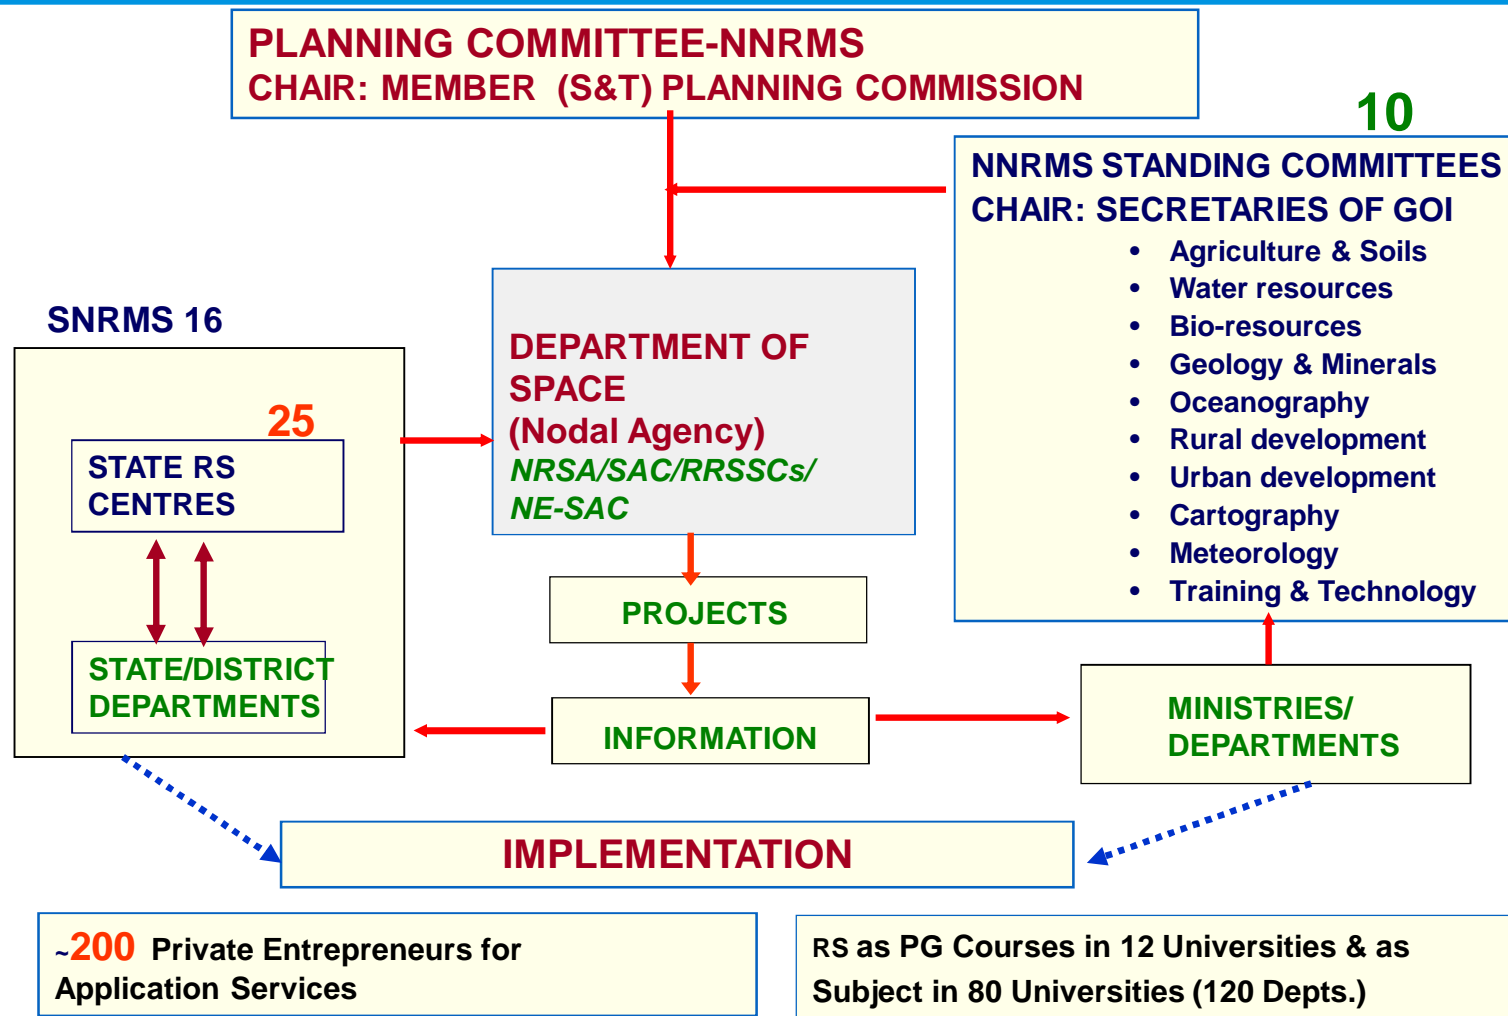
PLANNING COMMITTEE-NNRMS
CHAIR: MEMBER (S&T) PLANNING COMMISSION

10

NNRMS STANDING COMMITTEES
CHAIR: SECRETARIES OF GOI

- Agriculture & Soils
- Water resources
- Bio-resources
- Geology & Minerals
- Oceanography
- Rural development
- Urban development
- Cartography
- Meteorology
- Training & Technology

SNRMS 16

25

STATE RS CENTRES

STATE/DISTRICT DEPARTMENTS

DEPARTMENT OF SPACE
(Nodal Agency)
NRSA/SAC/RRSSCs/ NE-SAC

PROJECTS

INFORMATION

MINISTRIES/ DEPARTMENTS

IMPLEMENTATION

~200 Private Entrepreneurs for Application Services

RS as PG Courses in 12 Universities & as Subject in 80 Universities (120 Depts.)